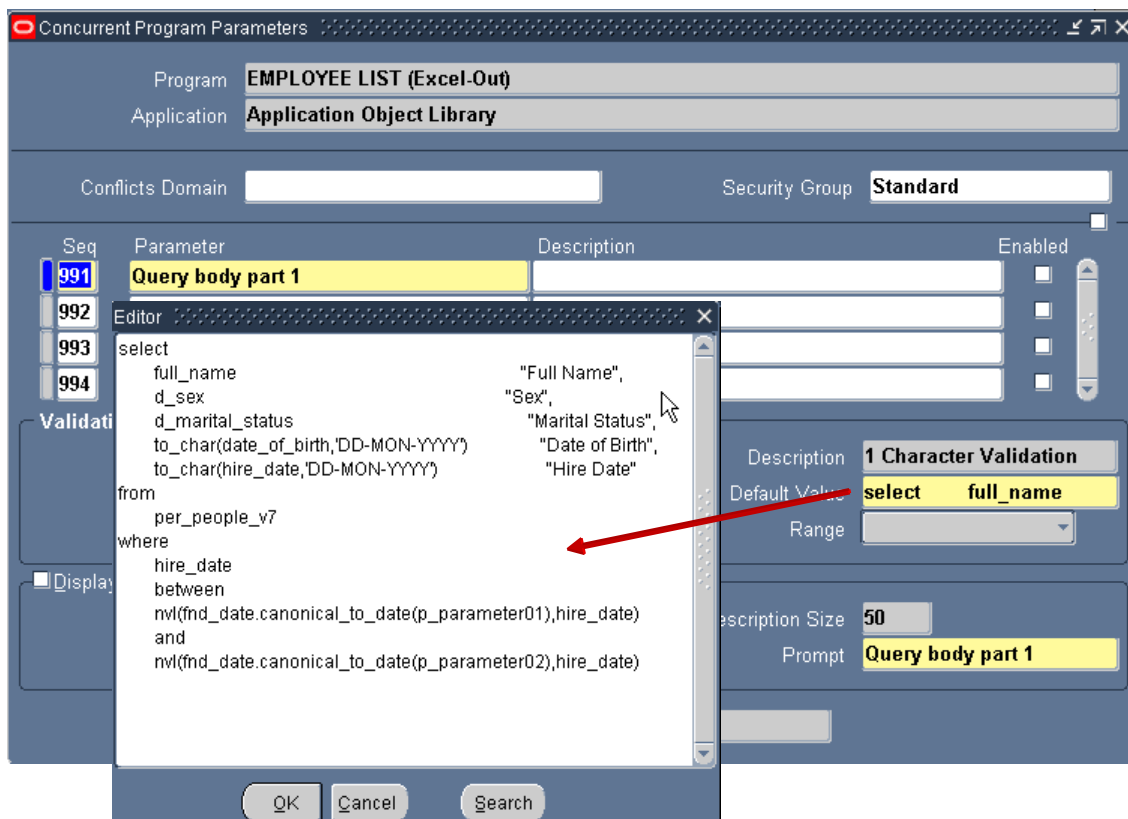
Concurrent Program Parameters

Program EMPLOYEE LIST (Excel-Out)
Application Application Object Library

Conflicts Domain
Security Group Standard

| Seq | Parameter | Description | Enabled |
|---|---|---|---|
| 991 | Query body part 1 | | |
| 992 | | | |
| 993 | | | |
| 994 | | | |

Validati

Description 1 Character Validation
Default Valu select full_name
Range

Display

escription Size 50
Prompt Query body part 1

Editor
select
full_name "Full Name",
d_sex "Sex",
d_marital_status "Marital Status",
to_char(date_of_birth,'DD-MON-YYYY') "Date of Birth",
to_char(hire_date,'DD-MON-YYYY') "Hire Date"
from
per_people_v7
where
hire_date
between
nvl(fnd_date.canonical_to_date(p_parameter01),hire_date)
and
nvl(fnd_date.canonical_to_date(p_parameter02),hire_date)

OK Cancel Search